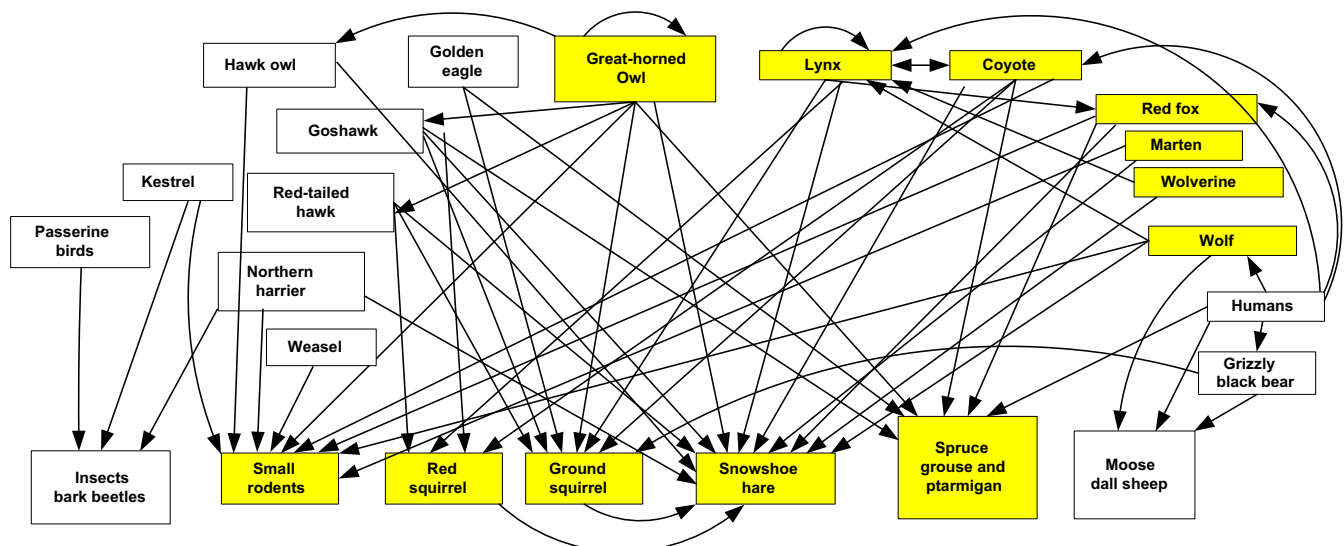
Hawk owl

Golden eagle

Great-horned Owl

Lynx

Coyote

Red fox

Marten

Wolverine

Wolf

Goshawk

Kestrel

Red-tailed hawk

Passerine birds

Northern harrier

Weasel

Humans

Grizzly black bear

Insects bark beetles

Small rodents

Red squirrel

Ground squirrel

Snowshoe hare

Spruce grouse and ptarmigan

Moose dall sheep